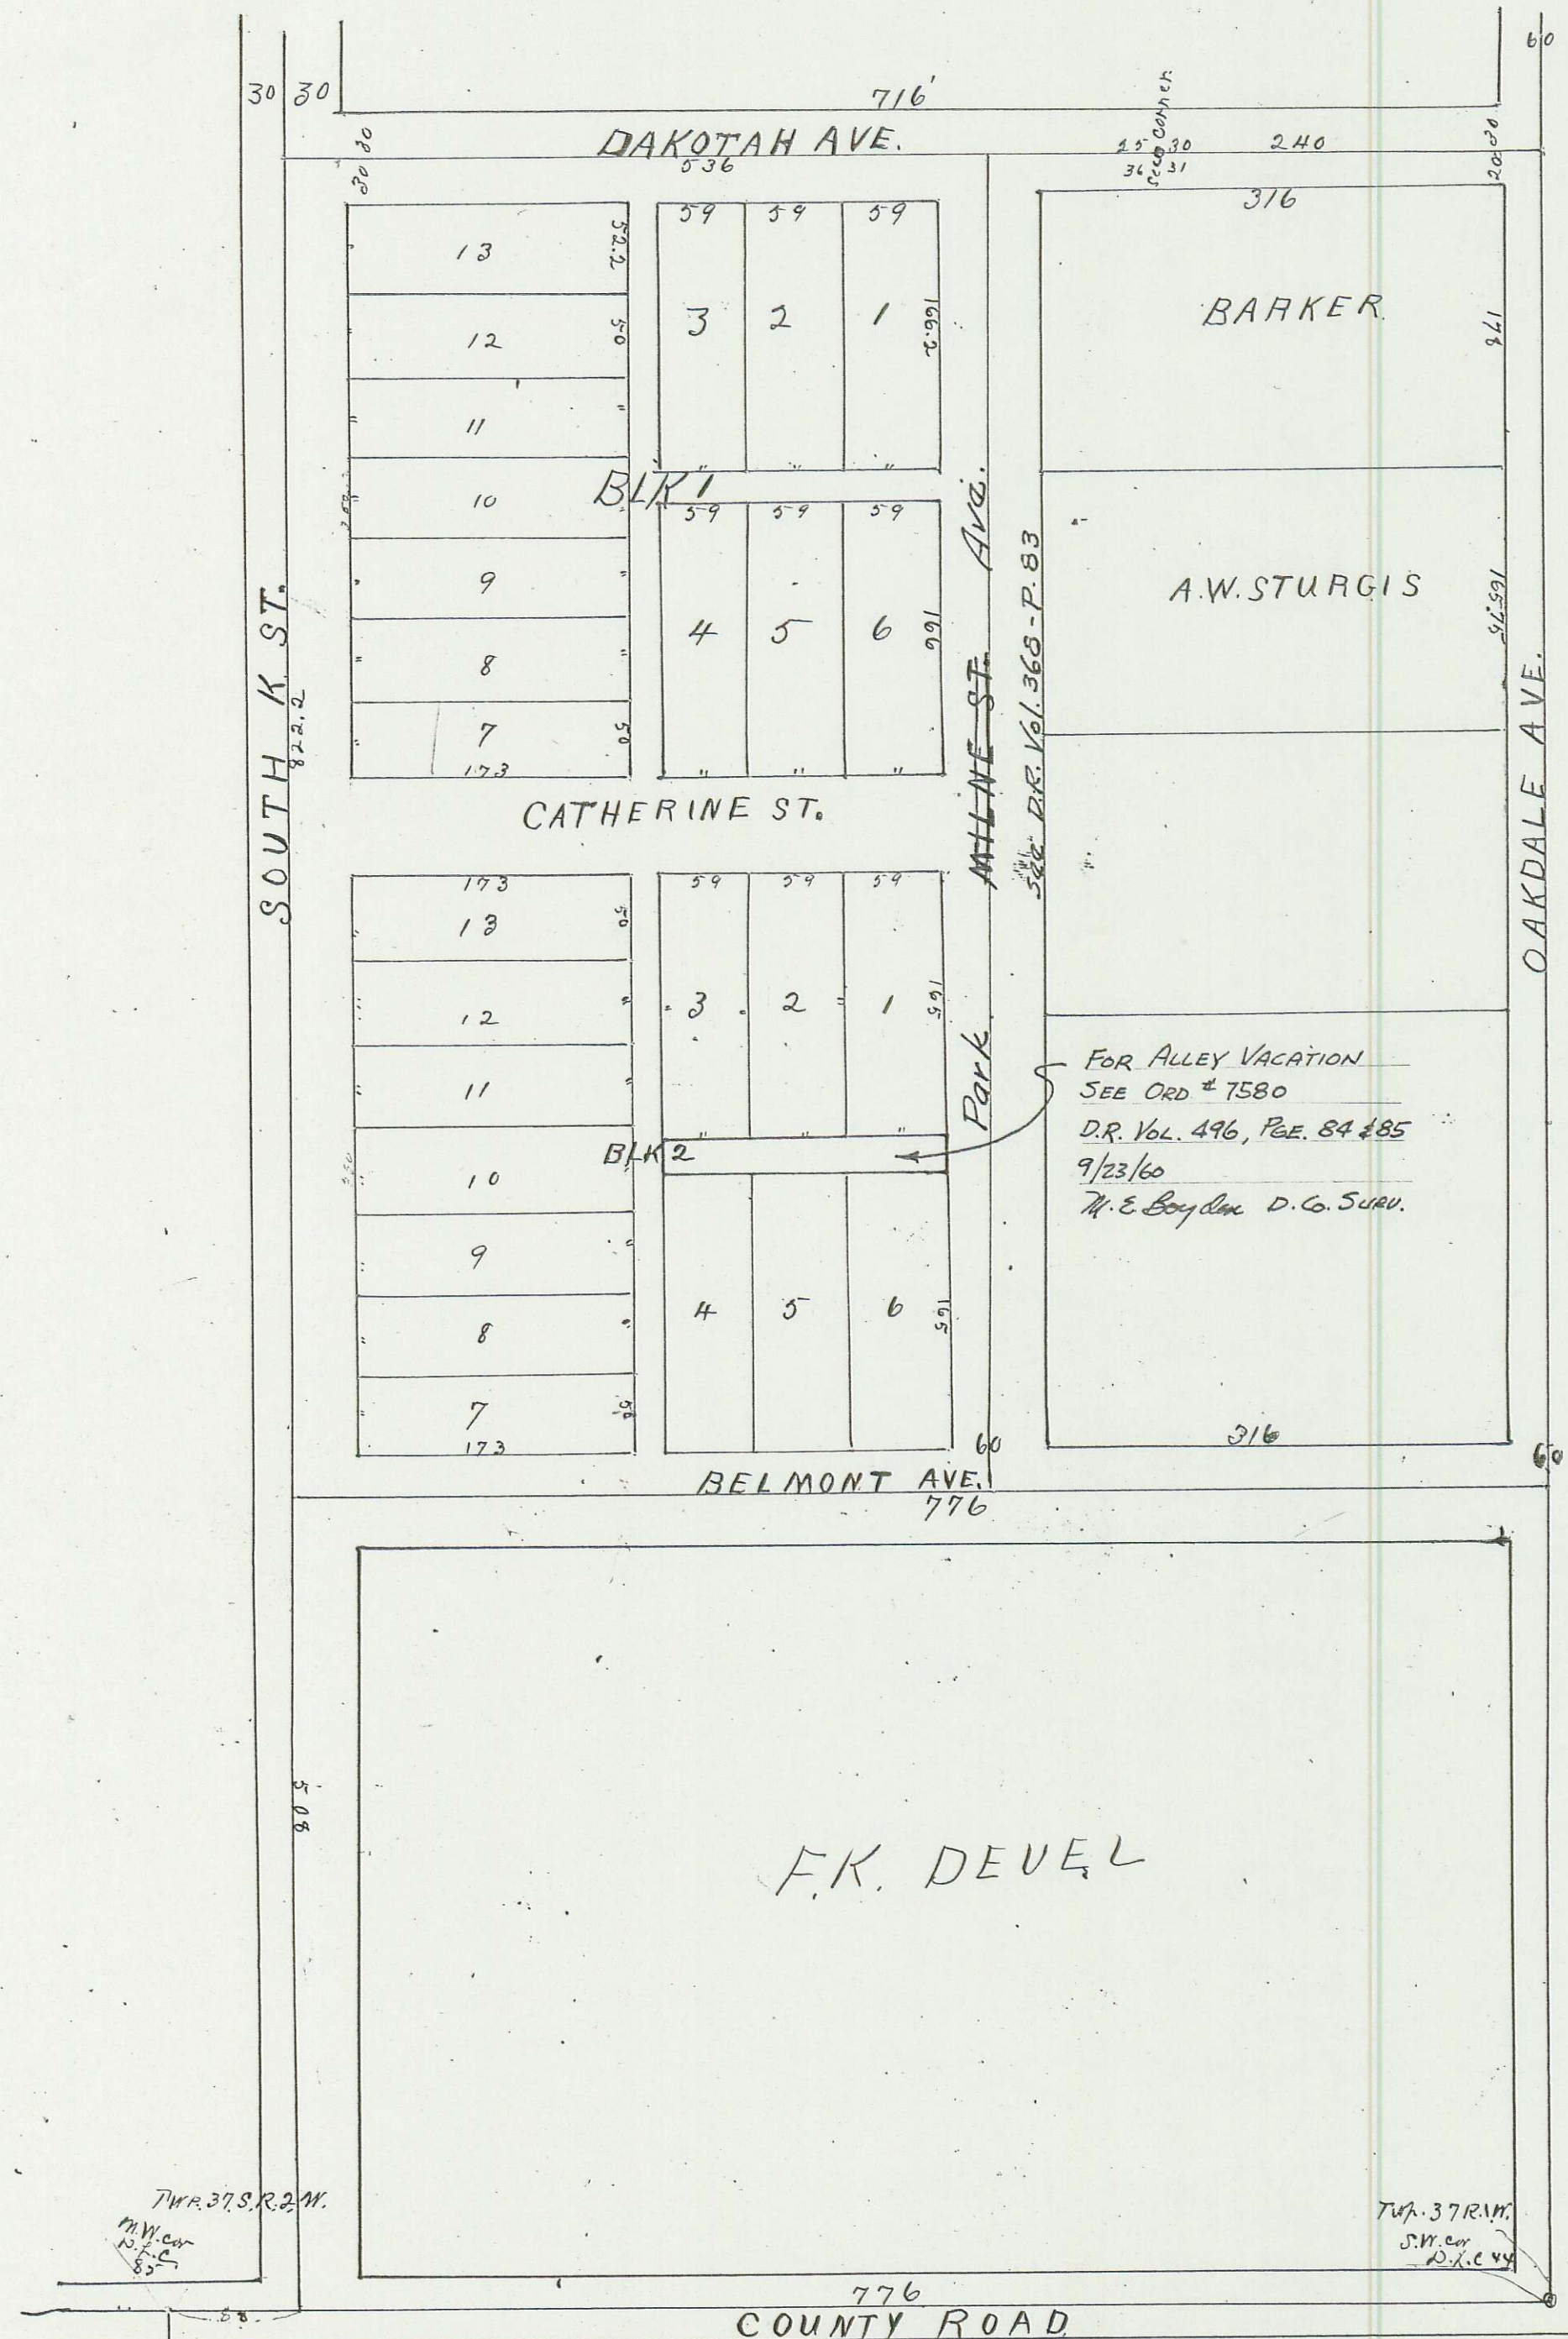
60

30 30

716'

DAKOTAH AVE.

536

30 30

25 30
36 31

Sec. corner

240

20 30

316

59 59 59

13

52.2

12

50

11

10

9

8

7

173

3 2 1

166.2

BARKER

172

BLK 1

59 59 59

4 5 6

166

A.W. STURGIS

165.75

SOUTH K ST.

822.2

MILNE ST.

Park Ave.

See D.R. Vol. 368 - P. 83

OAKDALE AVE.

CATHERINE ST.

173

59 59 59

13

12

11

10

9

8

7

173

50

3 2 1

165

BLK 2

4 5 6

165

FOR ALLEY VACATION
SEE ORD # 7580
D.R. VOL. 496, PGE. 84 & 85
9/23/60
M.E. Boyden D.C. SURV.

60

316

60

BELMONT AVE.

776

805

F.K. DEVEL

Twp. 37 S.R. 2 W.
N.W. cor
D.L.C.
85

Twp. 37 R.1 W.
S.W. cor
D.L.C. 44

776

58

COUNTY ROAD